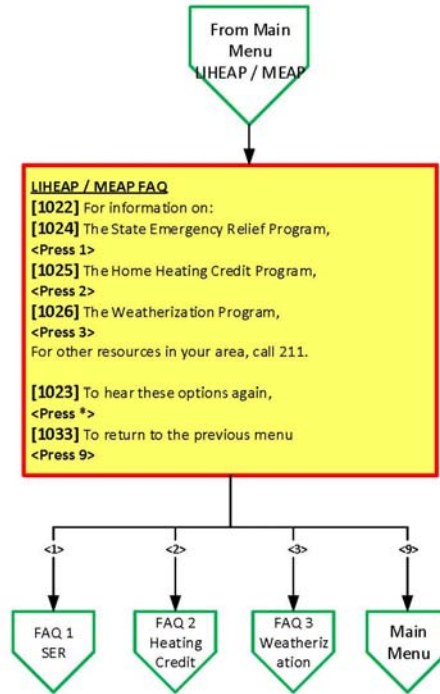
From Main Menu LIHEAP / MEAP

LIHEAP / MEAP FAQ
[1022] For information on:
[1024] The State Emergency Relief Program,
<Press 1>
[1025] The Home Heating Credit Program,
<Press 2>
[1026] The Weatherization Program,
<Press 3>
For other resources in your area, call 211.

[1023] To hear these options again,
<Press *>
[1033] To return to the previous menu
<Press 9>

<1>
<2>
<3>
<9>

FAQ 1 SER

FAQ 2 Heating Credit

FAQ 3 Weatheriz ation

Main Menu